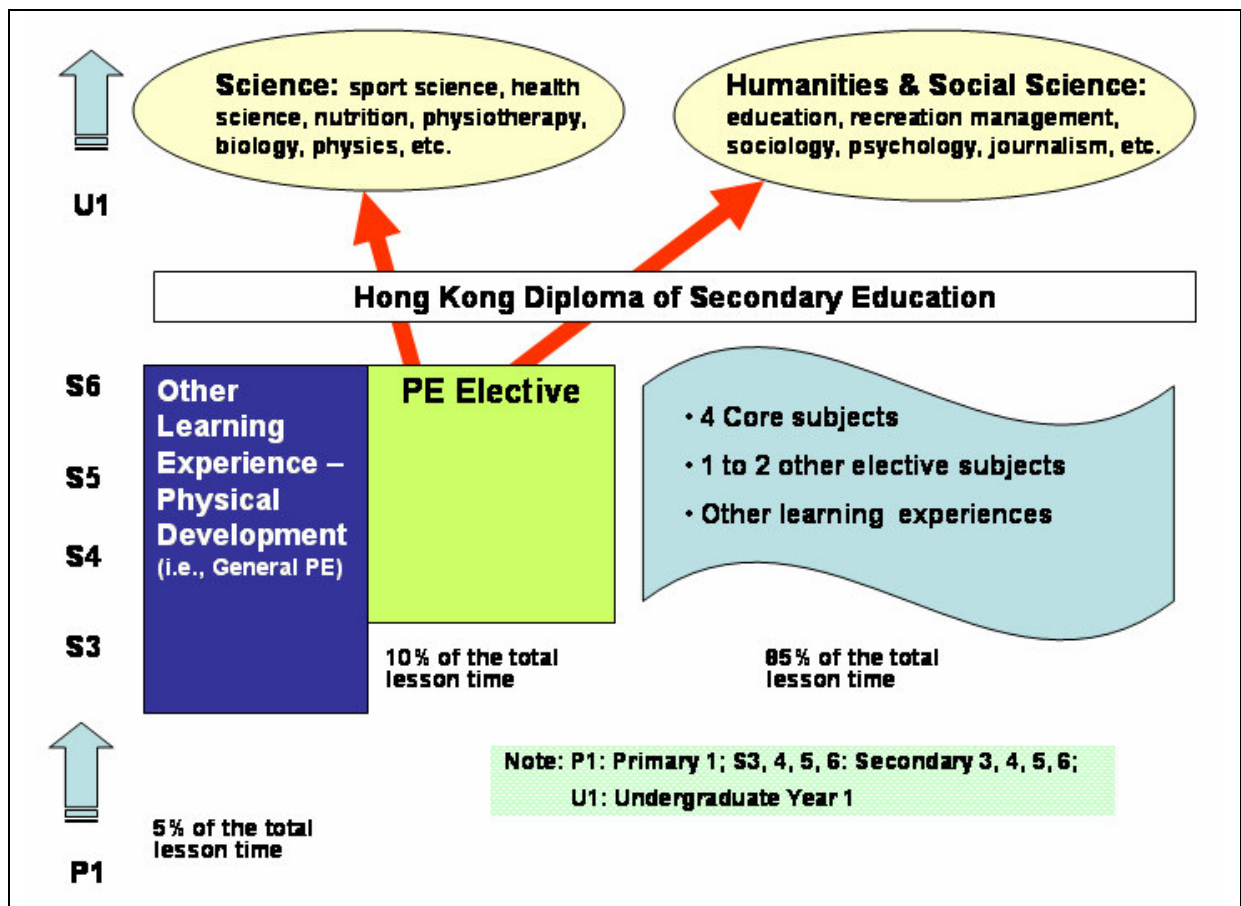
U1

Science: sport science, health science, nutrition, physiotherapy, biology, physics, etc.

Humanities & Social Science: education, recreation management, sociology, psychology, journalism, etc.

Hong Kong Diploma of Secondary Education

S6

S5

S4

S3

Other Learning Experience – Physical Development (i.e., General PE)

PE Elective

• 4 Core subjects
• 1 to 2 other elective subjects
• Other learning experiences

10% of the total lesson time

85% of the total lesson time

Note: P1: Primary 1; S3, 4, 5, 6: Secondary 3, 4, 5, 6; U1: Undergraduate Year 1

5% of the total lesson time

P1